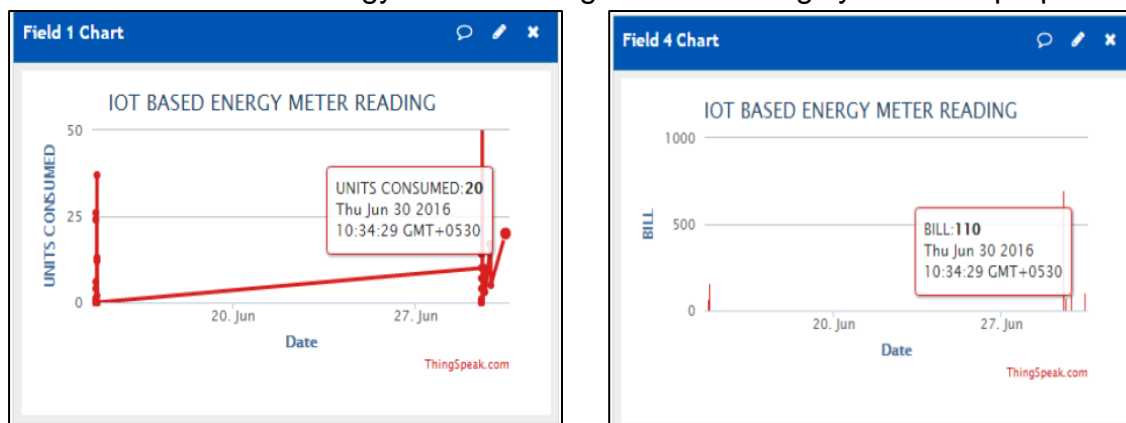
Field 1 Chart

IOT BASED ENERGY METER READING

UNITS CONSUMED

50

25

0

20. Jun

27. Jun

Date

UNITS CONSUMED:**20**
Thu Jun 30 2016
10:34:29 GMT+0530

ThingSpeak.com

Field 4 Chart

IOT BASED ENERGY METER READING

BILL

1000

500

0

20. Jun

27. Jun

Date

BILL:**110**
Thu Jun 30 2016
10:34:29 GMT+0530

ThingSpeak.com